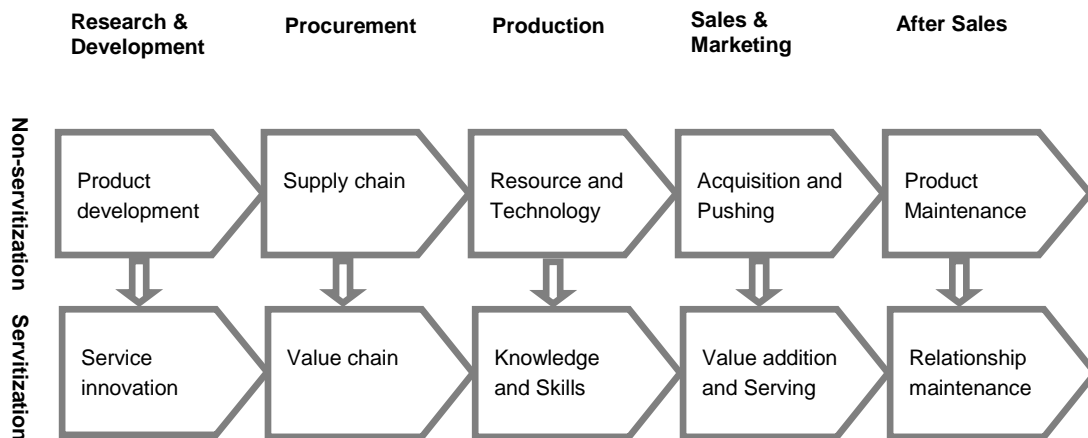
Research & Development

Procurement

Production

Sales & Marketing

After Sales

Non-servitization

Product development

Supply chain

Resource and Technology

Acquisition and Pushing

Product Maintenance

Servitization

Service innovation

Value chain

Knowledge and Skills

Value addition and Serving

Relationship maintenance